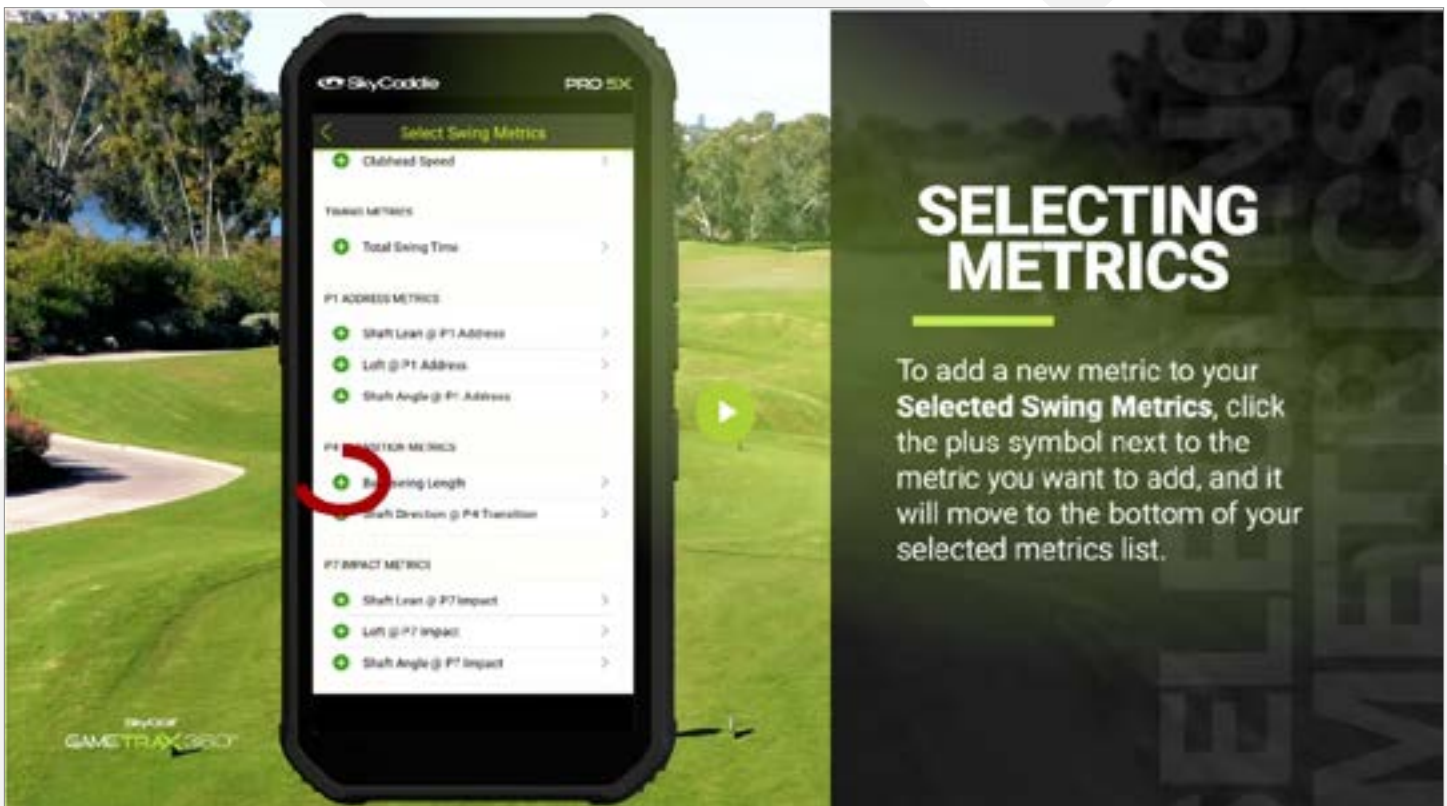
SkyCaddie PRO 5X

Select Swing Metrics

Clubhead Speed

TIMING METRICS

Total Swing Time

P1 ADDRESS METRICS

Shaft Lean @ P1 Address

Loft @ P1 Address

Shaft Angle @ P1 Address

P4 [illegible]SITION METRICS

B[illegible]swing Length

Shaft Direction @ P4 Transition

P7 IMPACT METRICS

Shaft Lean @ P7 Impact

Loft @ P7 Impact

Shaft Angle @ P7 Impact

SkyGolf
GAMETRAX360°

SELECTING METRICS

To add a new metric to your **Selected Swing Metrics**, click the plus symbol next to the metric you want to add, and it will move to the bottom of your selected metrics list.

SELECTING METRICS